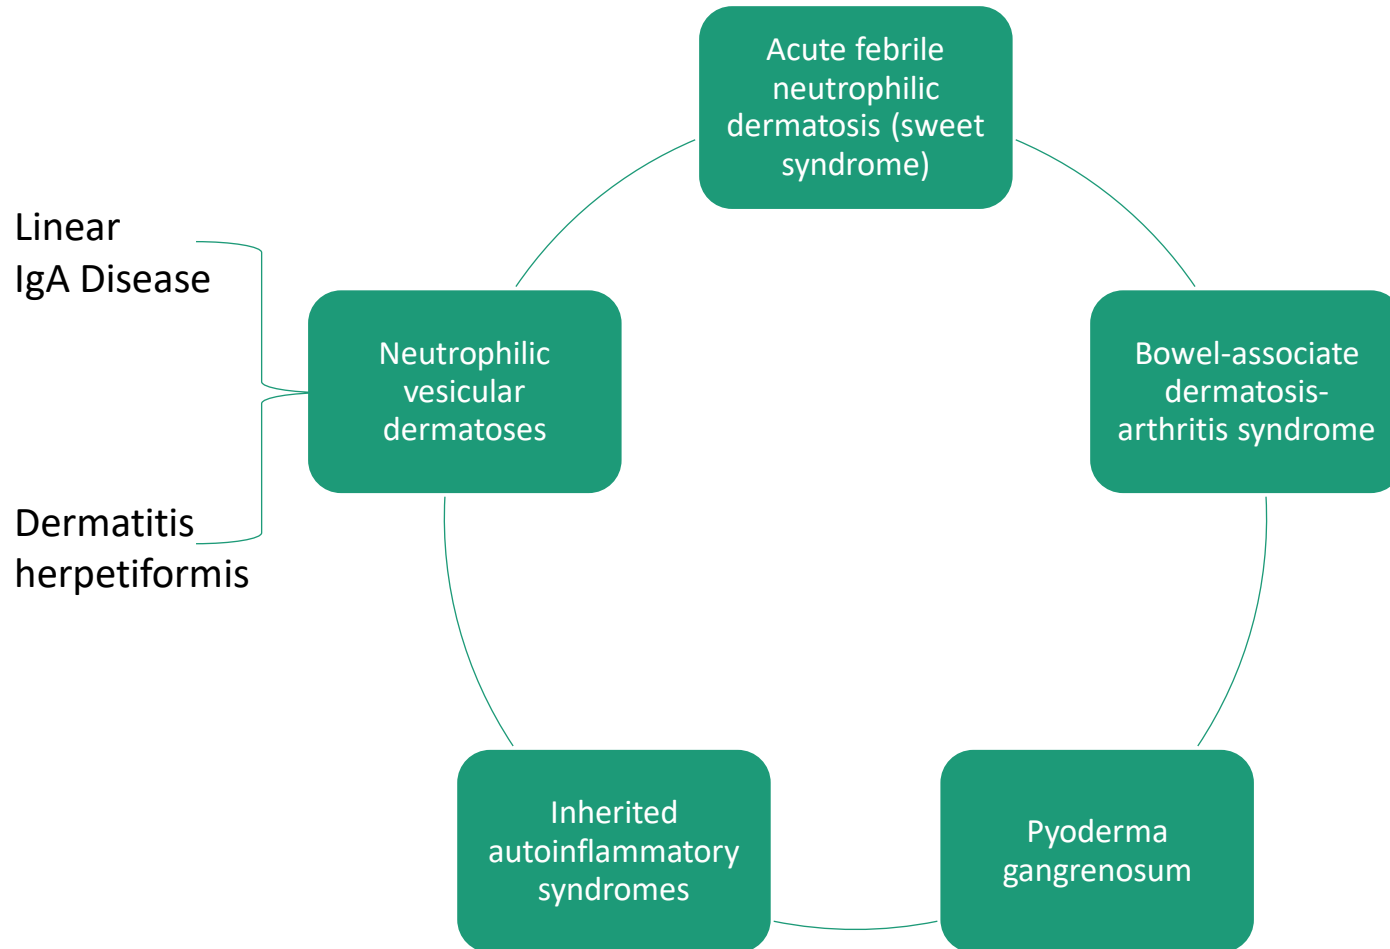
Acute febrile neutrophilic dermatosis (sweet syndrome)

Bowel-associate dermatosis-arthritis syndrome

Pyoderma gangrenosum

Inherited autoinflammatory syndromes

Neutrophilic vesicular dermatoses

Linear IgA Disease

Dermatitis herpetiformis